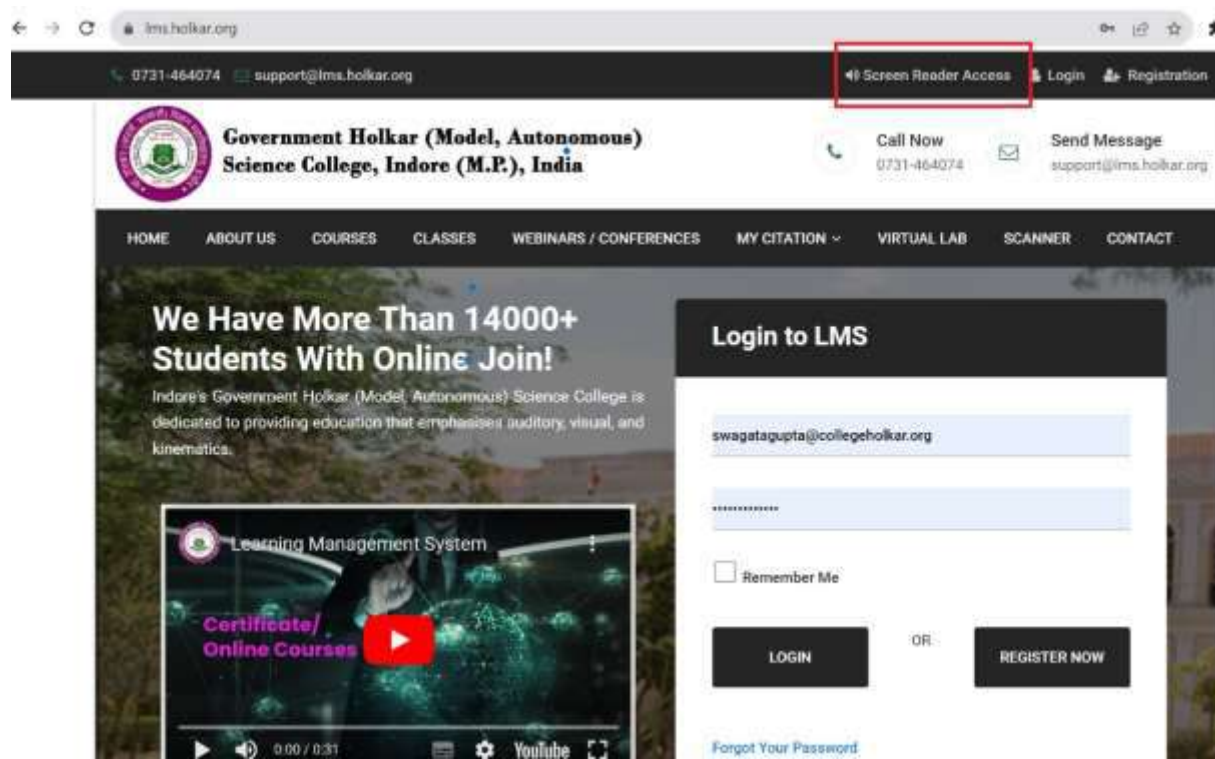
lms.holkar.org

0731-464074 support@lms.holkar.org

Screen Reader Access Login Registration

Government Holkar (Model, Autonomous) Science College, Indore (M.P.), India

Call Now 0731-464074

Send Message support@lms.holkar.org

HOME ABOUT US COURSES CLASSES WEBINARS / CONFERENCES MY CITATION VIRTUAL LAB SCANNER CONTACT

We Have More Than 14000+ Students With Online Join!

Indore's Government Holkar (Model, Autonomous) Science College is dedicated to providing education that emphasises auditory, visual, and kinematics.

Learning Management System

Certificate/ Online Courses

0:00 / 0:31 YouTube

Login to LMS

swagatagupta@collegeholkar.org

··············

Remember Me

LOGIN

OR

REGISTER NOW

Forgot Your Password